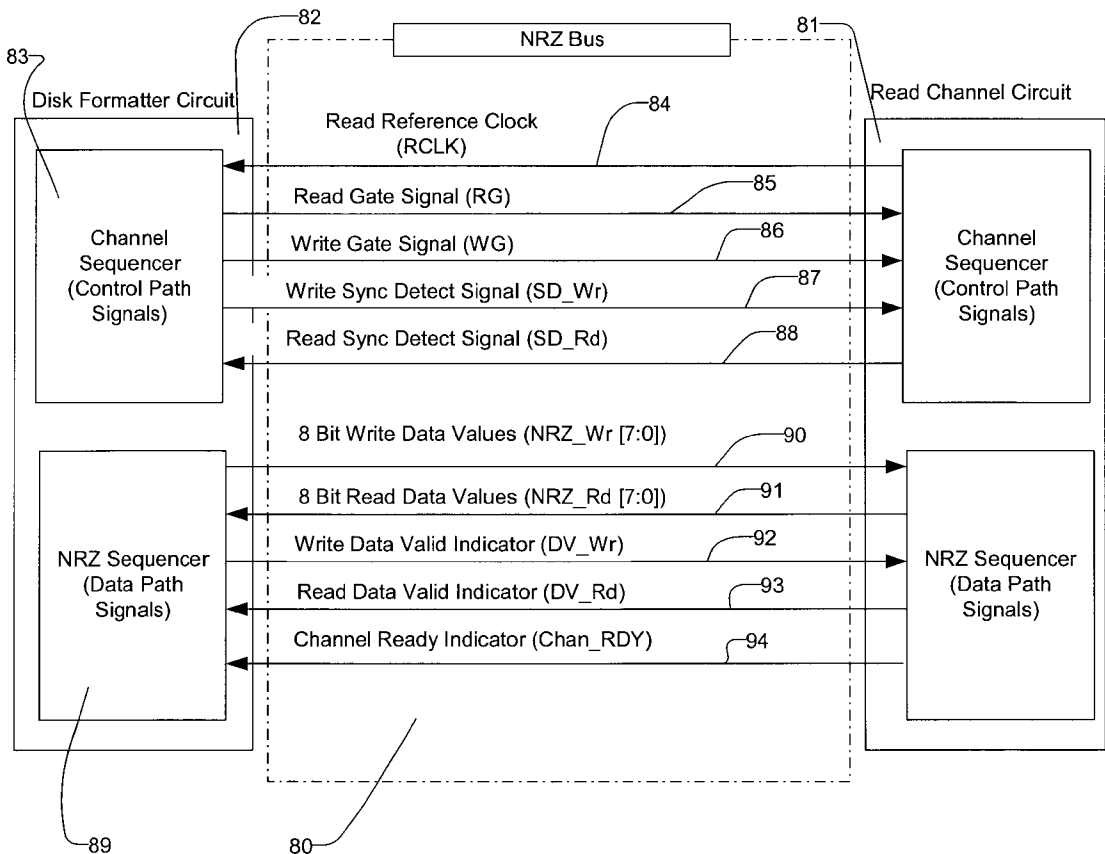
82

NRZ Bus

81

83

Disk Formatter Circuit

Read Channel Circuit

Read Reference Clock (RCLK)

84

Read Gate Signal (RG)

85

Channel Sequencer (Control Path Signals)

Write Gate Signal (WG)

86

Channel Sequencer (Control Path Signals)

Write Sync Detect Signal (SD_Wr)

87

Read Sync Detect Signal (SD_Rd)

88

8 Bit Write Data Values (NRZ_Wr [7:0])

90

8 Bit Read Data Values (NRZ_Rd [7:0])

91

NRZ Sequencer (Data Path Signals)

Write Data Valid Indicator (DV_Wr)

92

NRZ Sequencer (Data Path Signals)

Read Data Valid Indicator (DV_Rd)

93

Channel Ready Indicator (Chan_RDY)

94

89

80